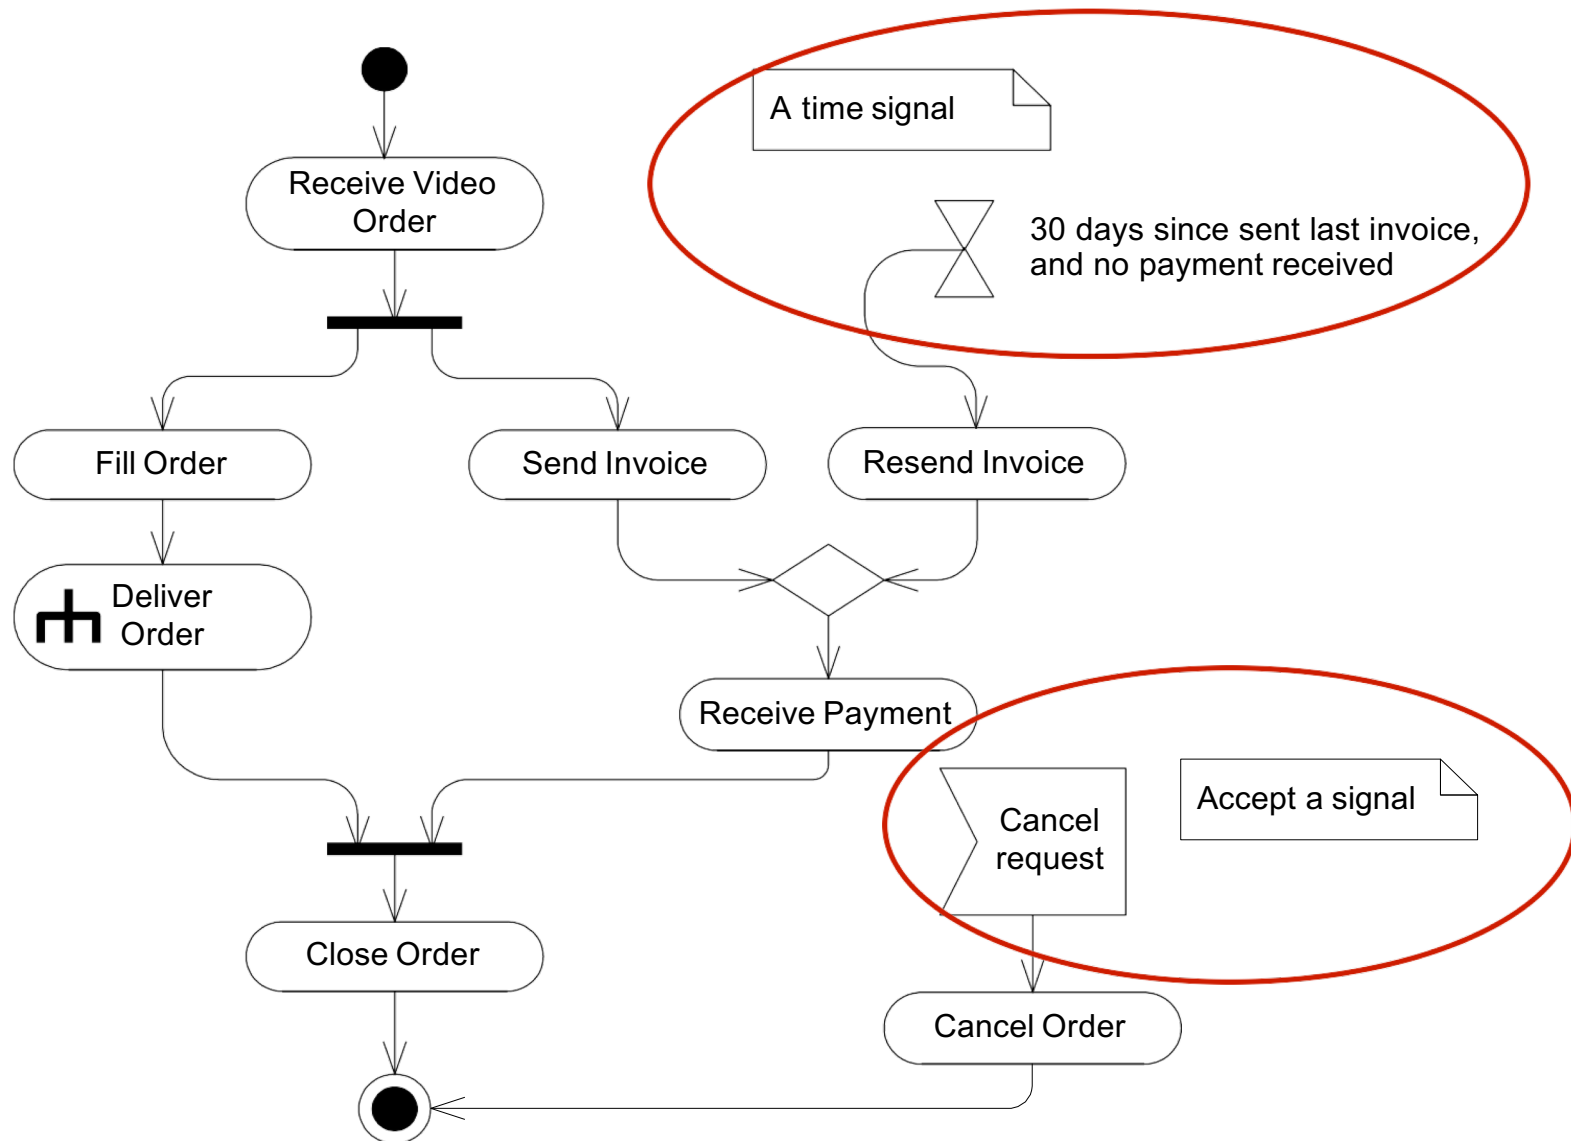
A time signal

Receive Video Order

30 days since sent last invoice, and no payment received

Fill Order

Send Invoice

Resend Invoice

Deliver Order

Receive Payment

Cancel request

Accept a signal

Close Order

Cancel Order